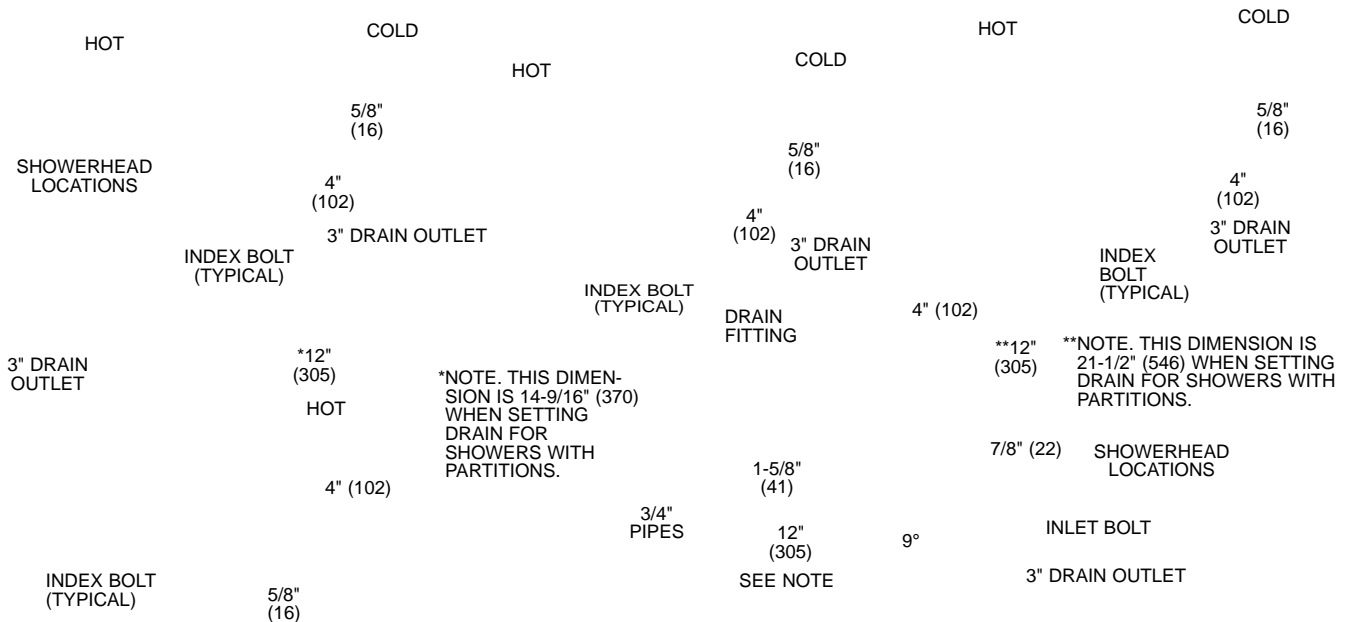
HOT

COLD

HOT

COLD

HOT

COLD

5/8"
(16)

5/8"
(16)

SHOWERHEAD
LOCATIONS

5/8"
(16)

4"
(102)

4"
(102)

4"
(102)

3" DRAIN OUTLET

3" DRAIN
OUTLET

3" DRAIN
OUTLET

INDEX BOLT
(TYPICAL)

INDEX
BOLT
(TYPICAL)

INDEX BOLT
(TYPICAL)

DRAIN
FITTING

4" (102)

**12"
(305)

**NOTE. THIS DIMENSION IS 21-1/2" (546) WHEN SETTING DRAIN FOR SHOWERS WITH PARTITIONS.

3" DRAIN
OUTLET

*12"
(305)

*NOTE. THIS DIMENSION IS 14-9/16" (370) WHEN SETTING DRAIN FOR SHOWERS WITH PARTITIONS.

HOT

7/8" (22)

SHOWERHEAD
LOCATIONS

4" (102)

1-5/8"
(41)

3/4"
PIPES

12"
(305)

9°

INLET BOLT

SEE NOTE

3" DRAIN OUTLET

INDEX BOLT
(TYPICAL)

5/8"
(16)